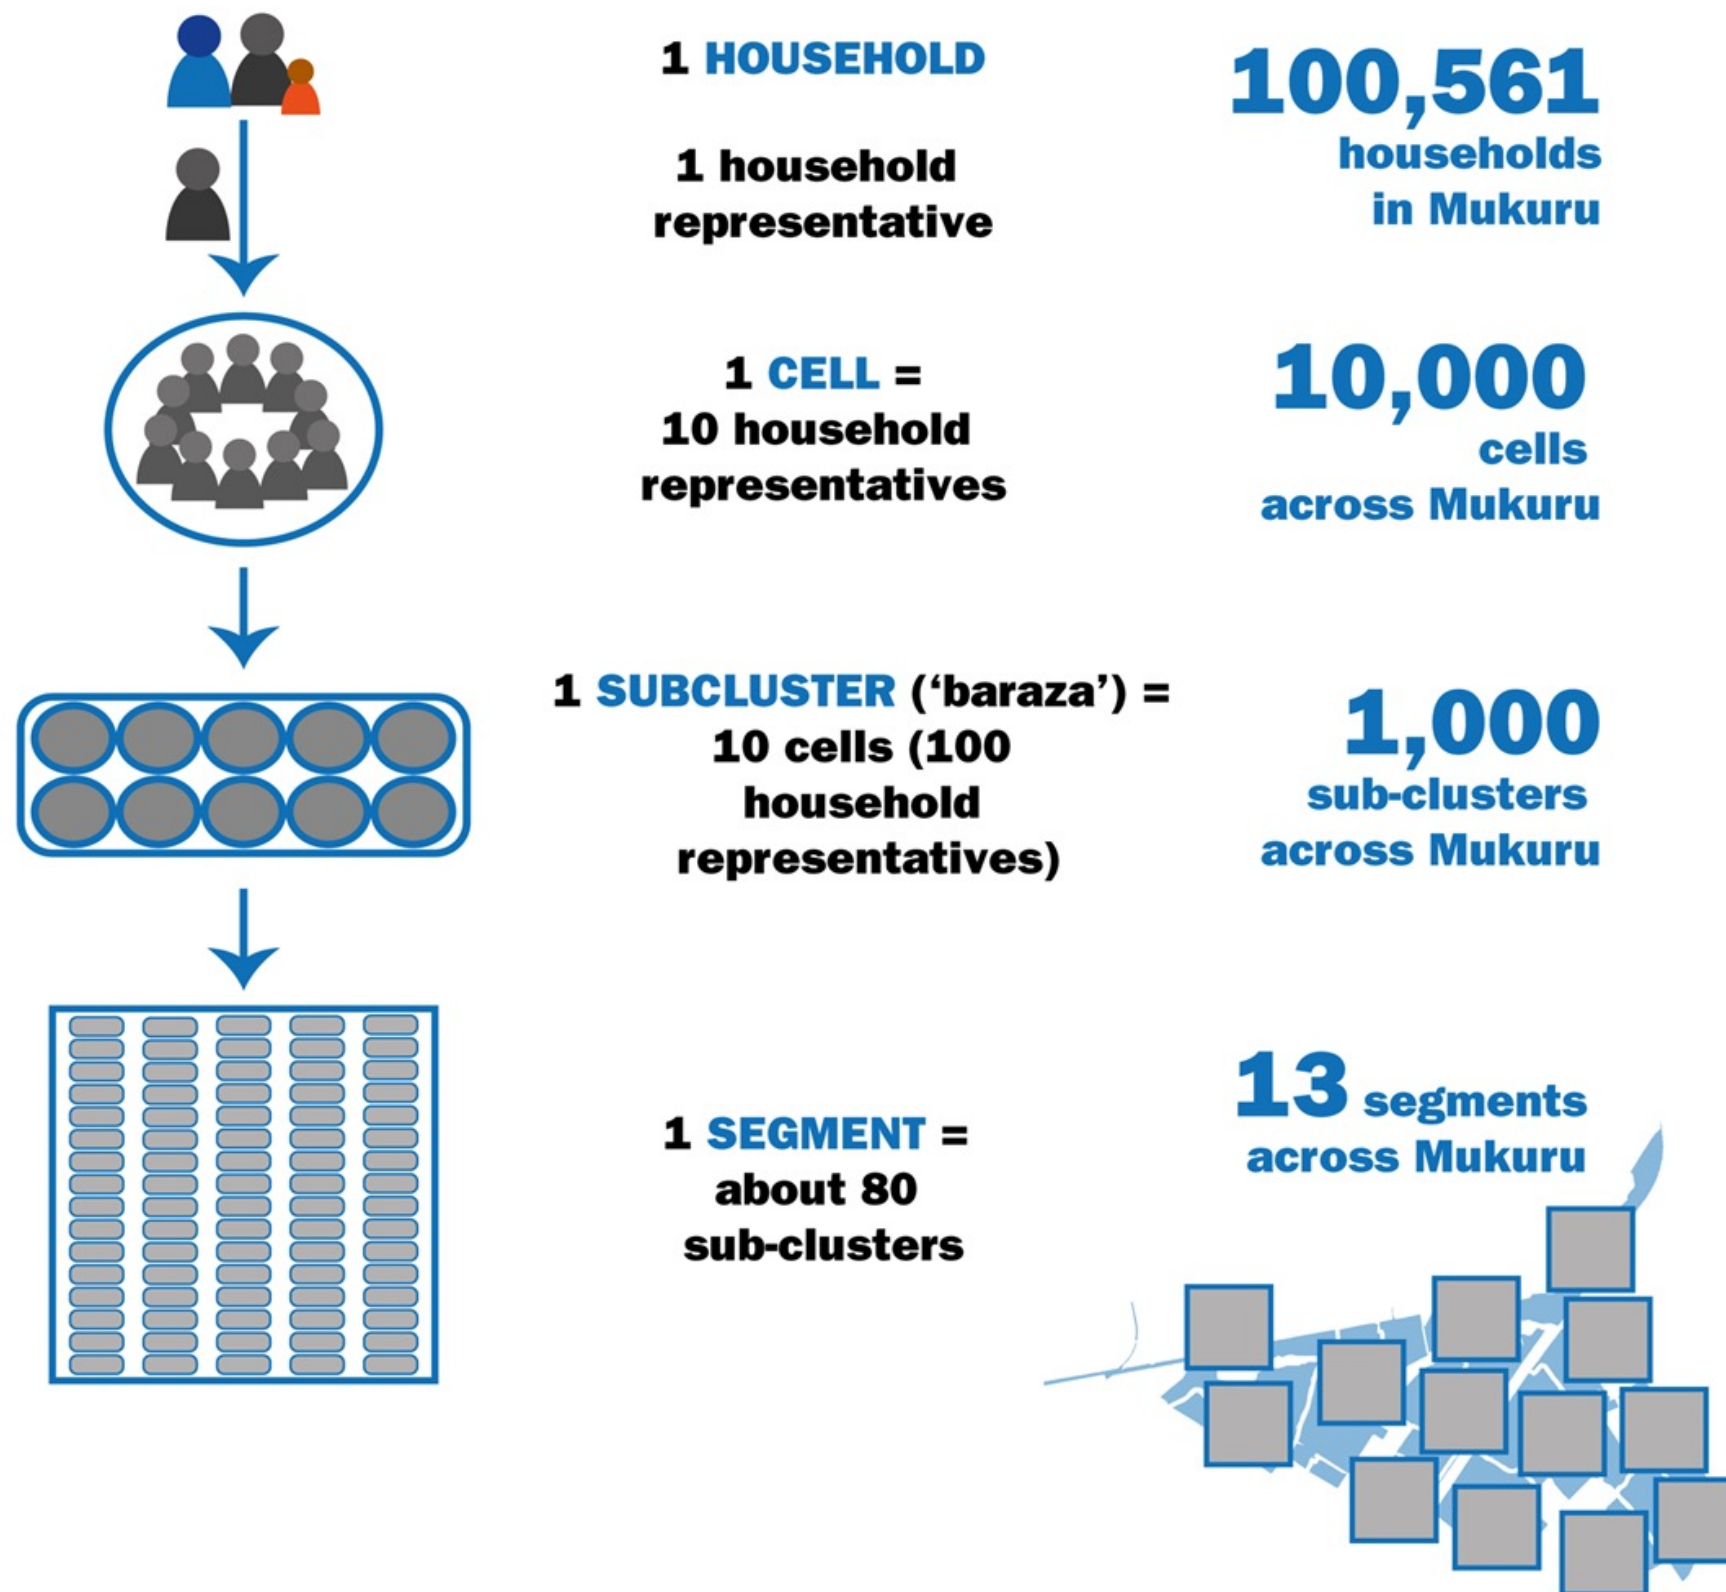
1 HOUSEHOLD

1 household representative

100,561 households in Mukuru

1 CELL = 10 household representatives

10,000 cells across Mukuru

1 SUBCLUSTER ('baraza') = 10 cells (100 household representatives)

1,000 sub-clusters across Mukuru

1 SEGMENT = about 80 sub-clusters

13 segments across Mukuru